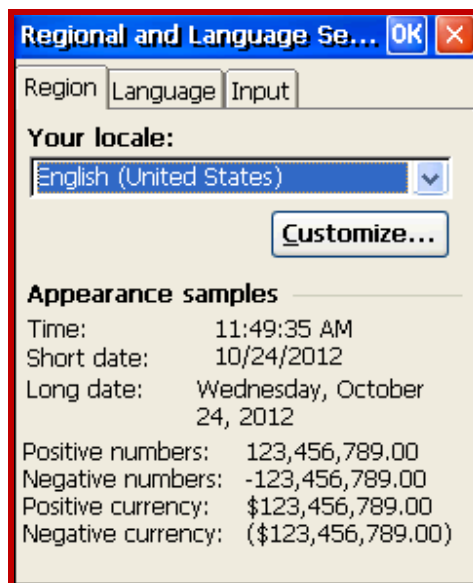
Regional and Language Se... OK ×

Region Language Input

Your locale:

English (United States)

Customize...

Appearance samples

Time: 11:49:35 AM
Short date: 10/24/2012
Long date: Wednesday, October 24, 2012

Positive numbers: 123,456,789.00
Negative numbers: -123,456,789.00
Positive currency: $123,456,789.00
Negative currency: ($123,456,789.00)